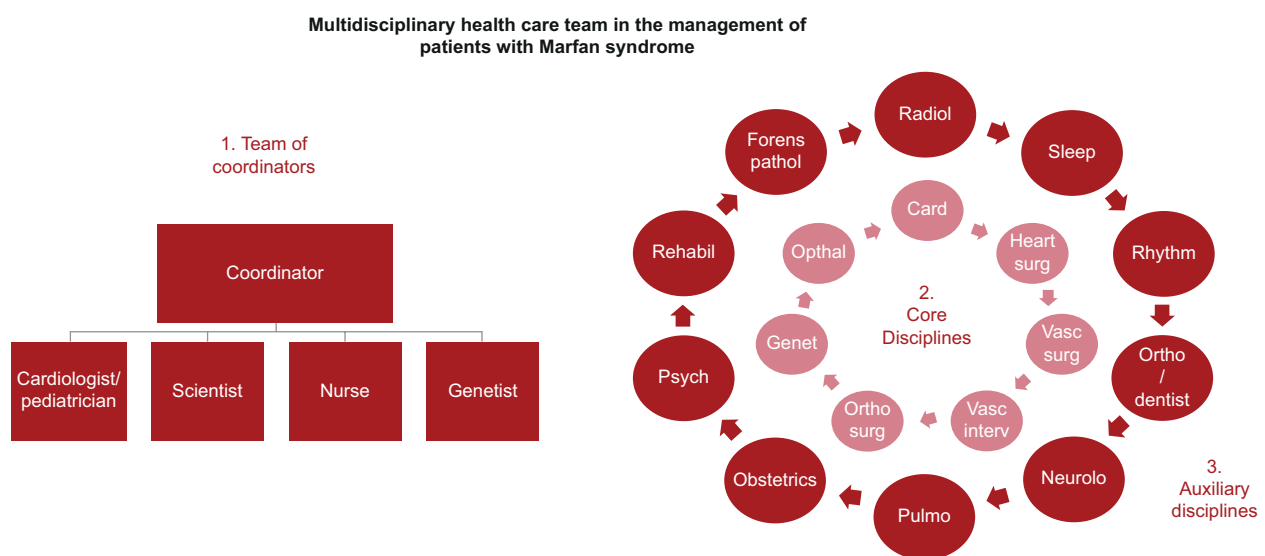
Multidisciplinary health care team in the management of patients with Marfan syndrome

1. Team of coordinators

Coordinator

Cardiologist/ pediatrician

Scientist

Nurse

Genetist

Radiol

Sleep

Rhythm

Ortho / dentist

Neurolo

Pulmo

Obstetrics

Psych

Rehabil

Forens pathol

Card

Heart surg

Vasc surg

Vasc interv

Ortho surg

Genet

Opthal

2. Core Disciplines

3. Auxiliary disciplines